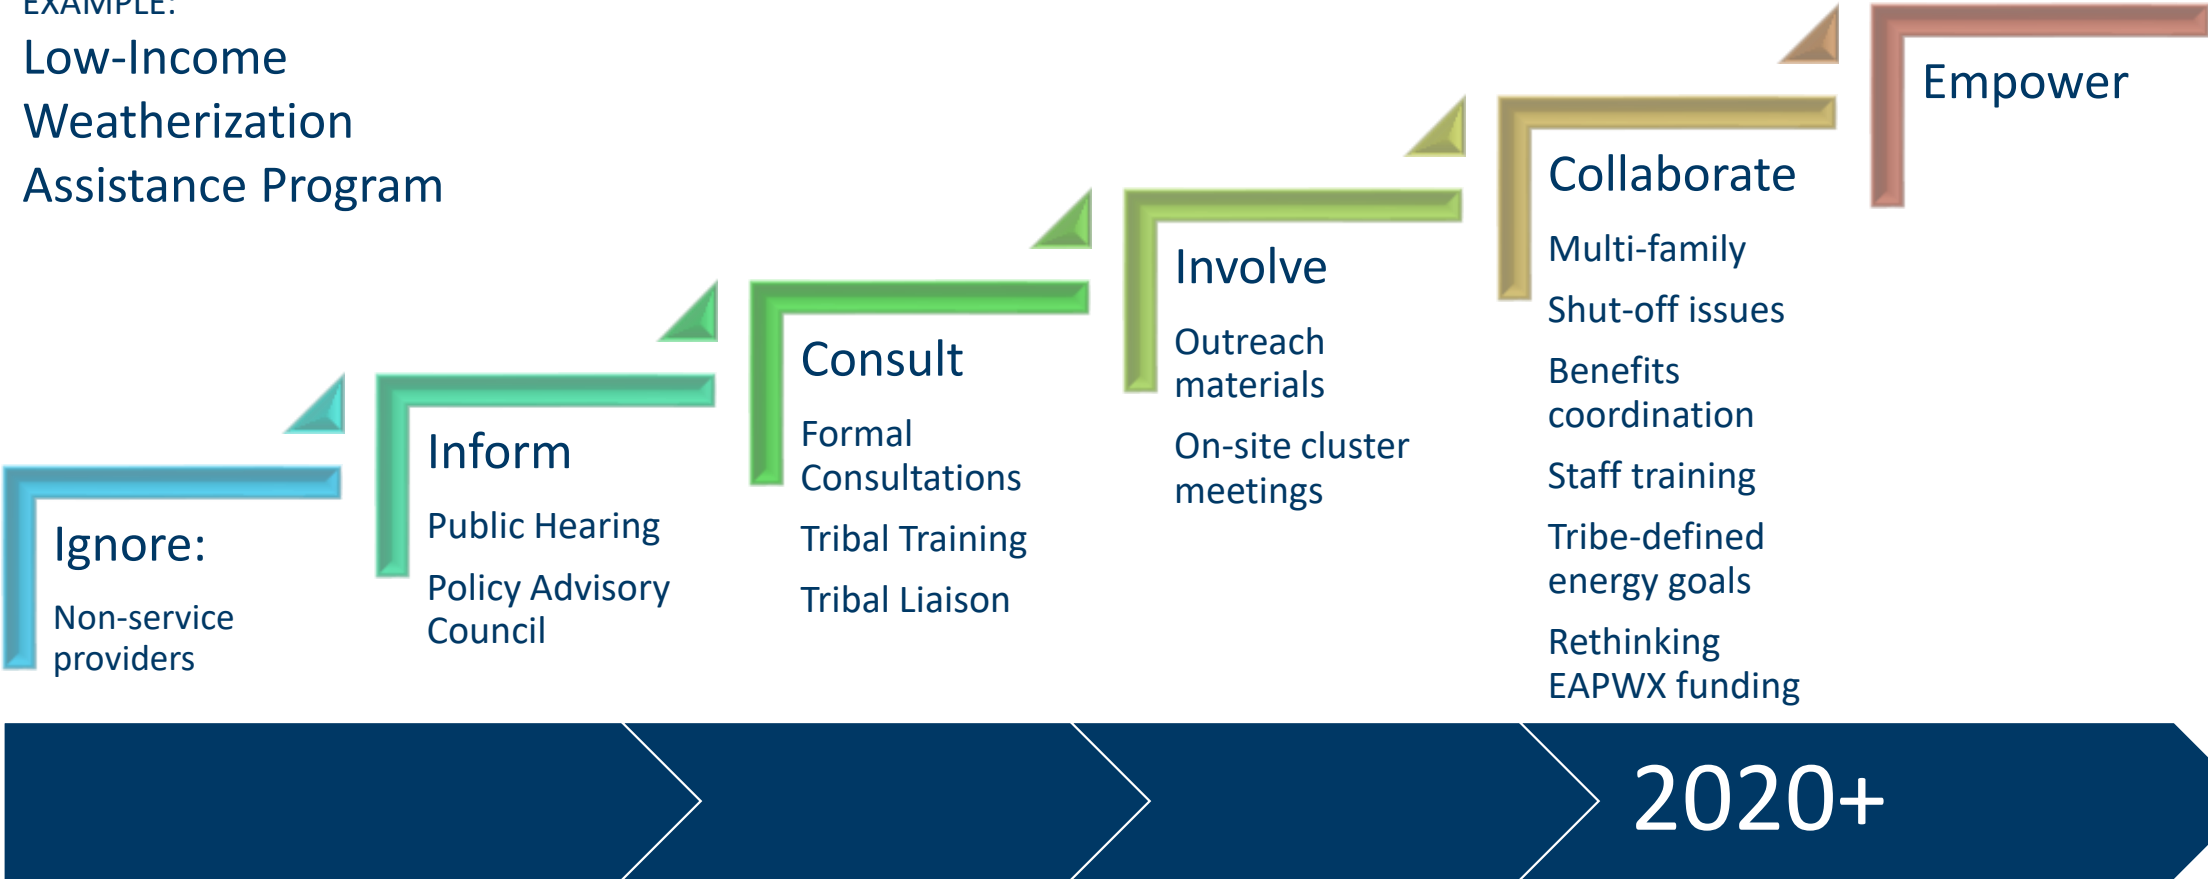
EXAMPLE:
Low-Income Weatherization Assistance Program

Ignore:

Non-service providers

Inform

Public Hearing

Policy Advisory Council

Consult

Formal Consultations

Tribal Training

Tribal Liaison

Involve

Outreach materials

On-site cluster meetings

Collaborate

Multi-family

Shut-off issues

Benefits coordination

Staff training

Tribe-defined energy goals

Rethinking EAPWX funding

Empower

2020+